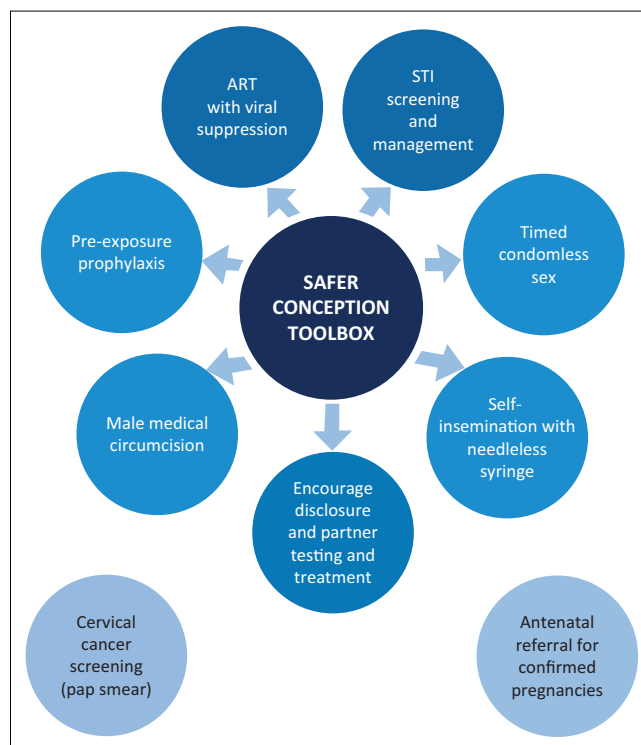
SAFER CONCEPTION TOOLBOX

ART with viral suppression

STI screening and management

Timed condomless sex

Self-insemination with needleless syringe

Encourage disclosure and partner testing and treatment

Male medical circumcision

Pre-exposure prophylaxis

Cervical cancer screening (pap smear)

Antenatal referral for confirmed pregnancies